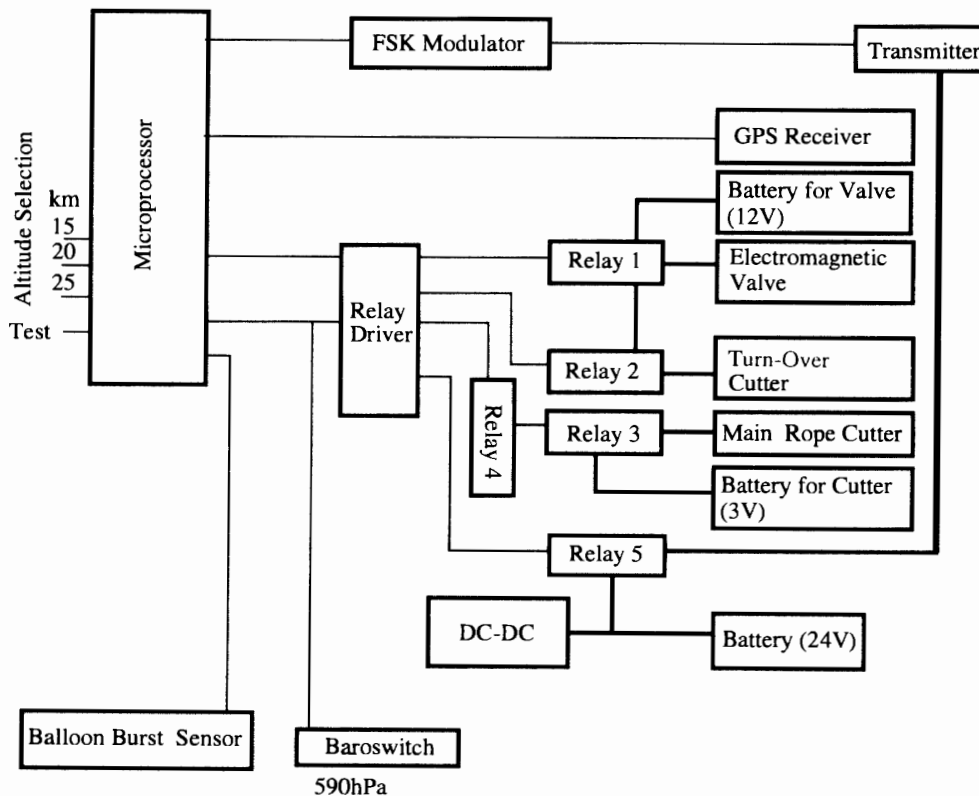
FSK Modulator
Transmitter
Altitude Selection
km
15
20
25
Test
Microprocessor
GPS Receiver
Battery for Valve (12V)
Relay 1
Electromagnetic Valve
Relay Driver
Relay 2
Turn-Over Cutter
Relay 4
Relay 3
Main Rope Cutter
Battery for Cutter (3V)
Relay 5
DC-DC
Battery (24V)
Balloon Burst Sensor
Baroswitch
590hPa